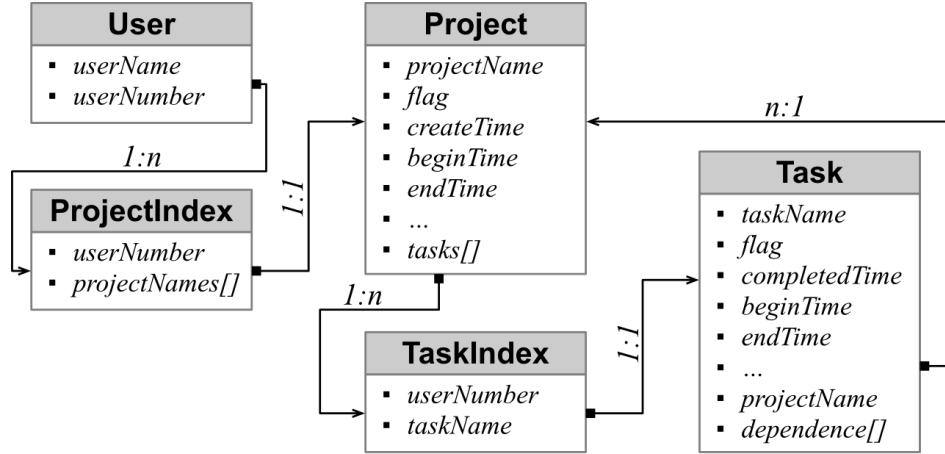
User
- userName
- userNumber

1:n

ProjectIndex
- userNumber
- projectNames[]

1:1

Project
- projectName
- flag
- createTime
- beginTime
- endTime
- ...
- tasks[]

n:1

1:n

TaskIndex
- userNumber
- taskName

1:1

Task
- taskName
- flag
- completedTime
- beginTime
- endTime
- ...
- projectName
- dependence[]